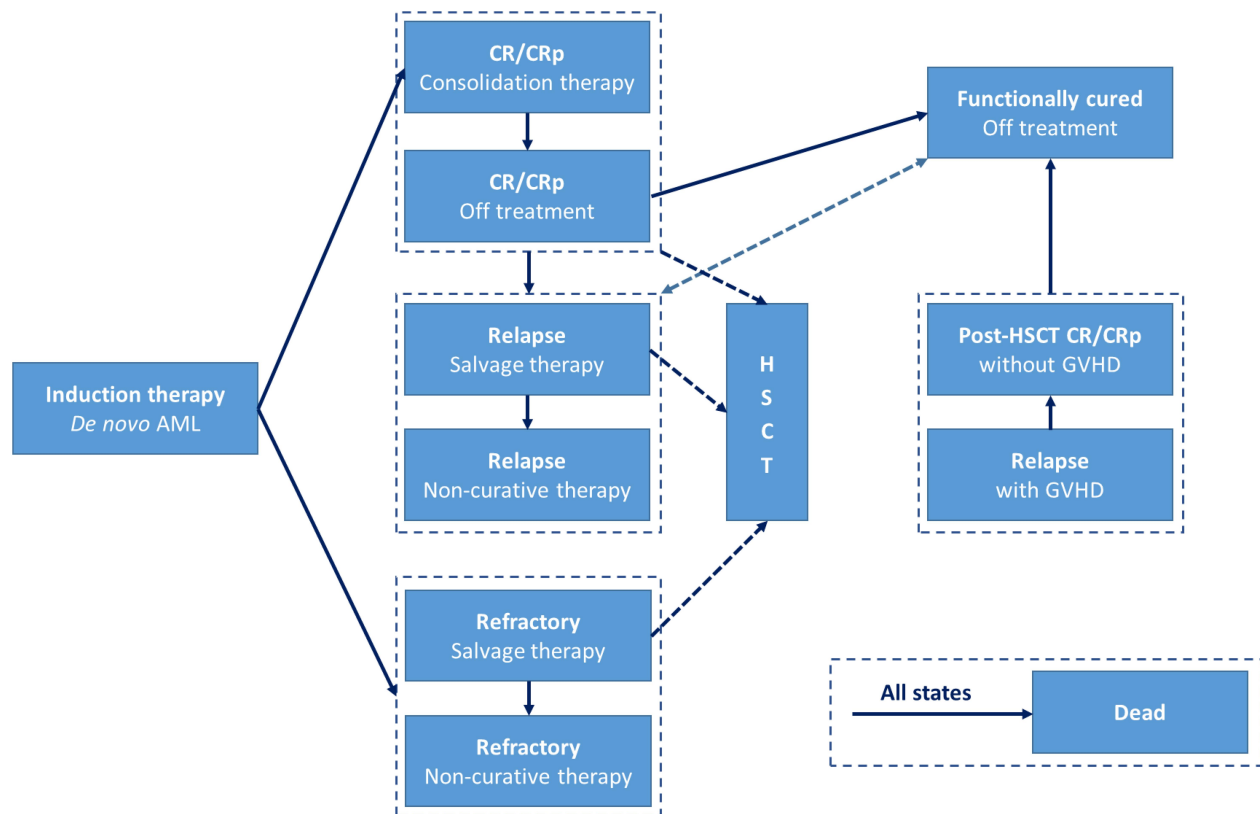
CR/CRp
Consolidation therapy

CR/CRp
Off treatment

Functionally cured
Off treatment

Induction therapy
De novo AML

Relapse
Salvage therapy

Relapse
Non-curative therapy

H
S
C
T

Post-HSCT CR/CRp
without GVHD

Relapse
with GVHD

Refractory
Salvage therapy

Refractory
Non-curative therapy

All states

Dead